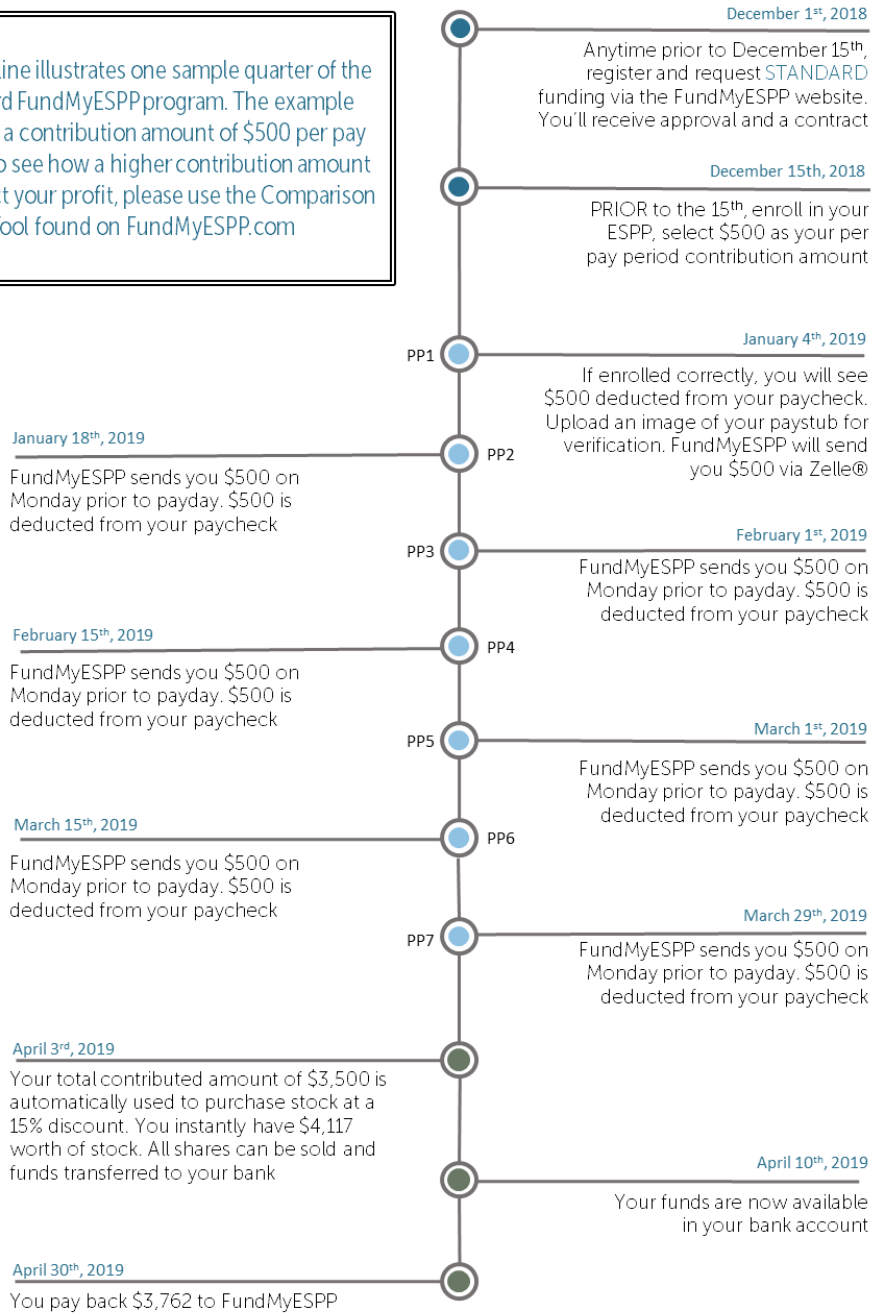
ine illustrates one sample quarter of the rd FundMyESPP program. The example a contribution amount of $500 per pay o see how a higher contribution amount t your profit, please use the Comparison ool found on FundMyESPP.com

December 1st, 2018

Anytime prior to December 15th, register and request STANDARD funding via the FundMyESPP website. You'll receive approval and a contract

December 15th, 2018

PRIOR to the 15th, enroll in your ESPP, select $500 as your per pay period contribution amount

PP1

January 4th, 2019

If enrolled correctly, you will see $500 deducted from your paycheck. Upload an image of your paystub for verification. FundMyESPP will send you $500 via Zelle®

January 18th, 2019

FundMyESPP sends you $500 on Monday prior to payday. $500 is deducted from your paycheck

PP2

PP3

February 1st, 2019

FundMyESPP sends you $500 on Monday prior to payday. $500 is deducted from your paycheck

February 15th, 2019

FundMyESPP sends you $500 on Monday prior to payday. $500 is deducted from your paycheck

PP4

PP5

March 1st, 2019

FundMyESPP sends you $500 on Monday prior to payday. $500 is deducted from your paycheck

March 15th, 2019

FundMyESPP sends you $500 on Monday prior to payday. $500 is deducted from your paycheck

PP6

PP7

March 29th, 2019

FundMyESPP sends you $500 on Monday prior to payday. $500 is deducted from your paycheck

April 3rd, 2019

Your total contributed amount of $3,500 is automatically used to purchase stock at a 15% discount. You instantly have $4,117 worth of stock. All shares can be sold and funds transferred to your bank

April 10th, 2019

Your funds are now available in your bank account

April 30th, 2019

You pay back $3,762 to FundMyESPP